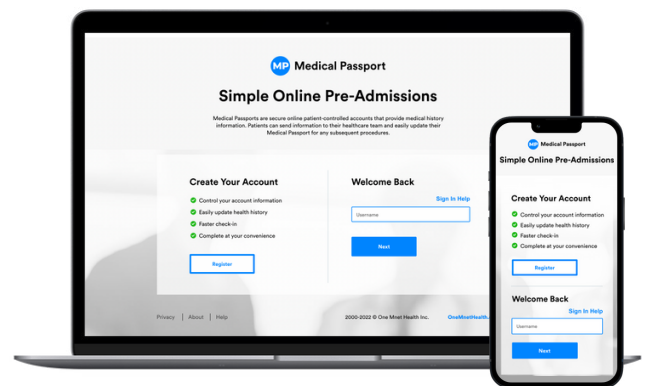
MP Medical Passport

Simple Online Pre-Admissions

Medical Passports are secure online patient-controlled accounts that provide medical history information. Patients can send information to their healthcare team and easily update their Medical Passport for any subsequent procedures.

Create Your Account
Control your account information
Easily update health history
Faster check-in
Complete at your convenience

Register

Welcome Back
Sign In Help
Username
Next

Privacy | About | Help

2000-2022 © One Mind Health Inc.

OneMindHealth

Simple Online Pre-Admissions

Create Your Account
Control your account information
Easily update health history
Faster check-in
Complete at your convenience

Register

Welcome Back
Sign In Help
Username
Next